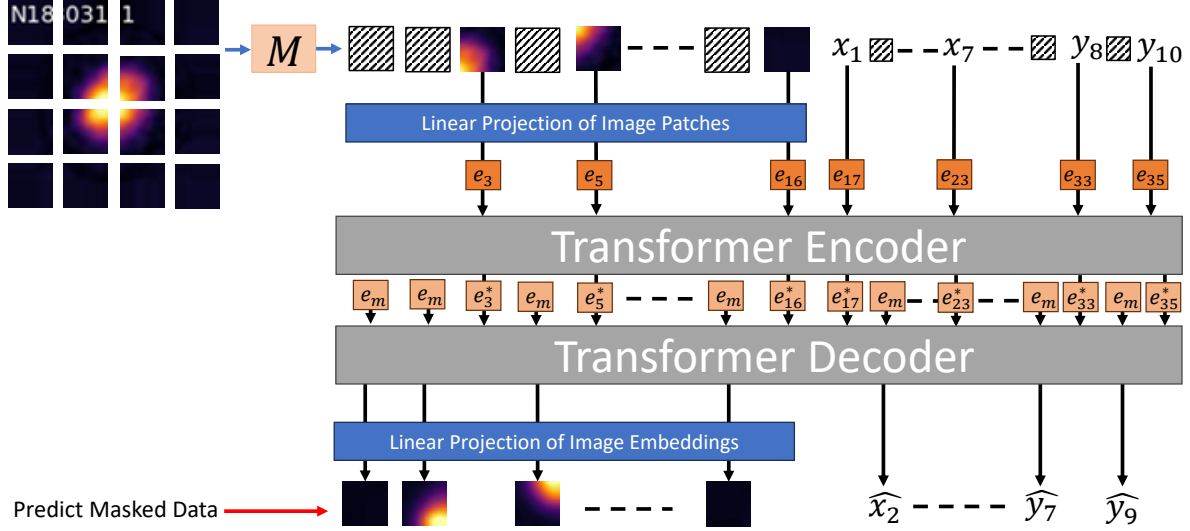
N18 031 1

$M$

$x_1$ $x_7$ $y_8$ $y_{10}$

Linear Projection of Image Patches

$e_3$ $e_5$ $e_{16}$ $e_{17}$ $e_{23}$ $e_{33}$ $e_{35}$

Transformer Encoder

$e_m$ $e_m$ $e_3^*$ $e_m$ $e_5^*$ $e_m$ $e_{16}^*$ $e_{17}^*$ $e_m$ $e_{23}^*$ $e_m$ $e_{33}^*$ $e_m$ $e_{35}^*$

Transformer Decoder

Linear Projection of Image Embeddings

Predict Masked Data

$\widehat{x_2}$ $\widehat{y_7}$ $\widehat{y_9}$